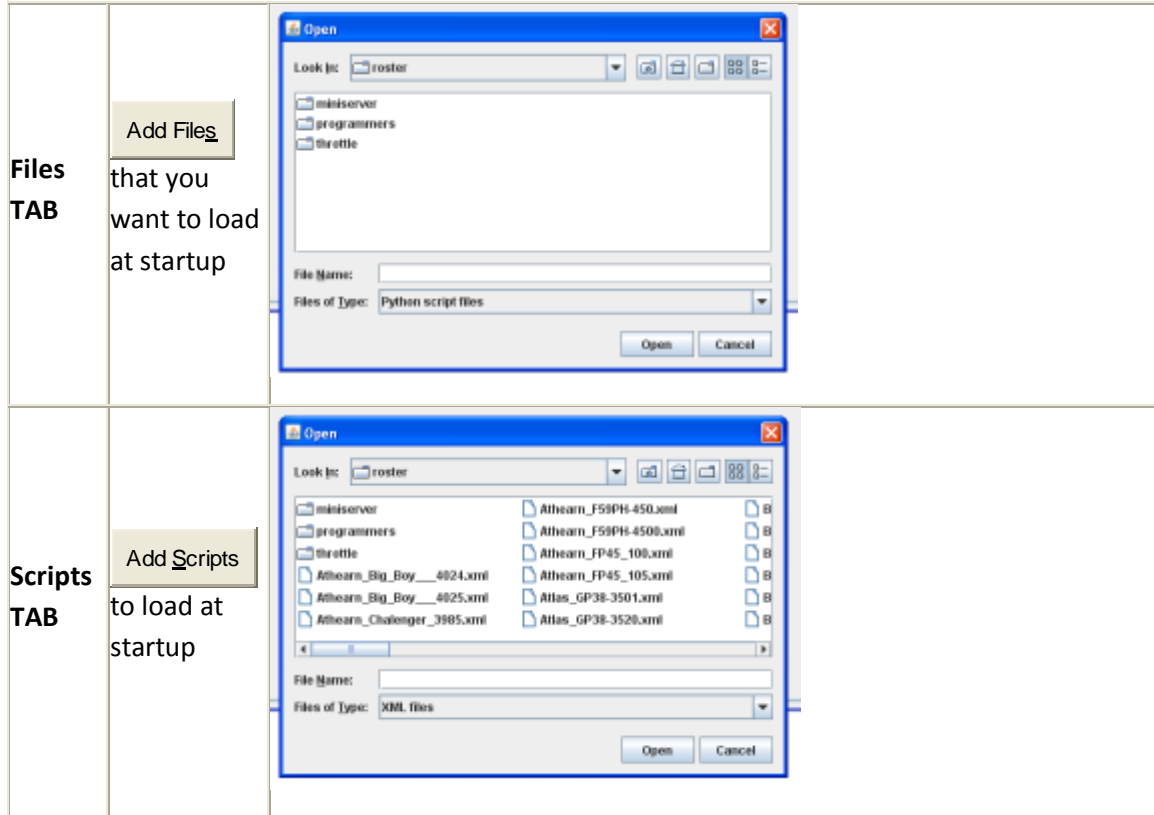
| | | |
|---|---|---|
| **Files TAB** | Add Files that you want to load at startup | Open<br>Look In: roster<br>miniserver<br>programmers<br>throttle<br>File Name:<br>Files of Type: Python script files<br>Open Cancel |
| **Scripts TAB** | Add Scripts to load at startup | Open<br>Look In: roster<br>miniserver<br>programmers<br>throttle<br>Athearn_Big_Boy___4024.xml<br>Athearn_Big_Boy___4025.xml<br>Athearn_Chalenger_3985.xml<br>Athearn_F59PH-450.xml<br>Athearn_F59PH-4500.xml<br>Athearn_FP45_100.xml<br>Athearn_FP45_105.xml<br>Atlas_GP38-3501.xml<br>Atlas_GP38-3520.xml<br>B<br>B<br>B<br>B<br>B<br>B<br>File Name:<br>Files of Type: XML files<br>Open Cancel |